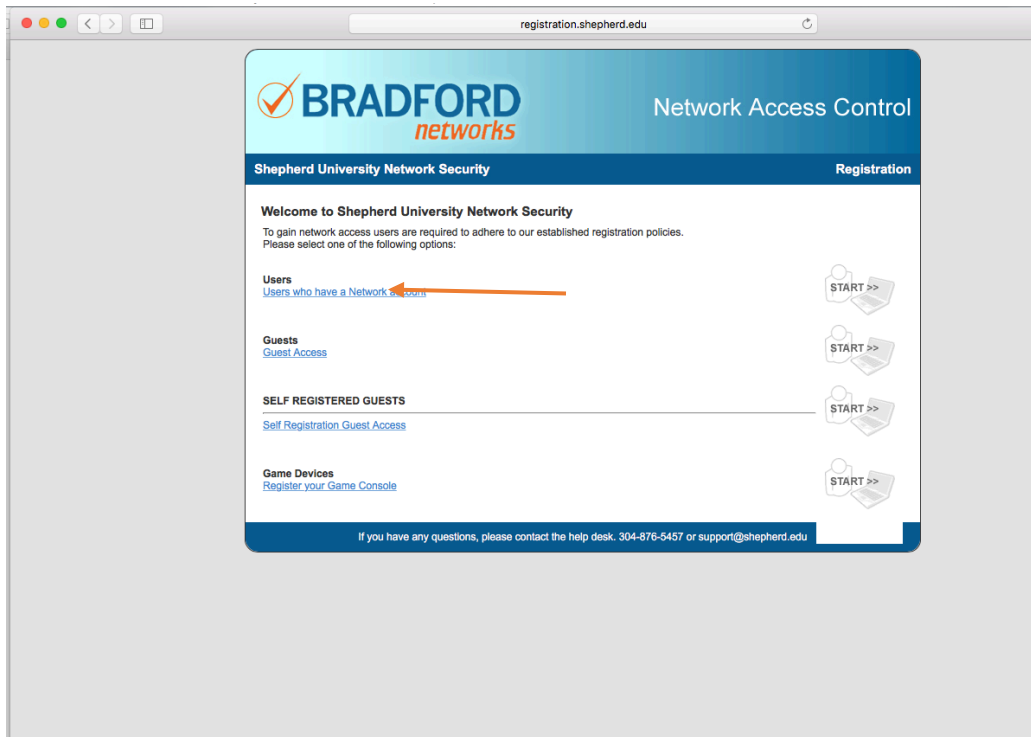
registration.shepherd.edu

BRADFORD networks

Network Access Control

Shepherd University Network Security

Registration

Welcome to Shepherd University Network Security

To gain network access users are required to adhere to our established registration policies. Please select one of the following options:

Users
Users who have a Network account

START >>

Guests
Guest Access

START >>

SELF REGISTERED GUESTS

Self Registration Guest Access

START >>

Game Devices
Register your Game Console

START >>

If you have any questions, please contact the help desk. 304-876-5457 or support@shepherd.edu